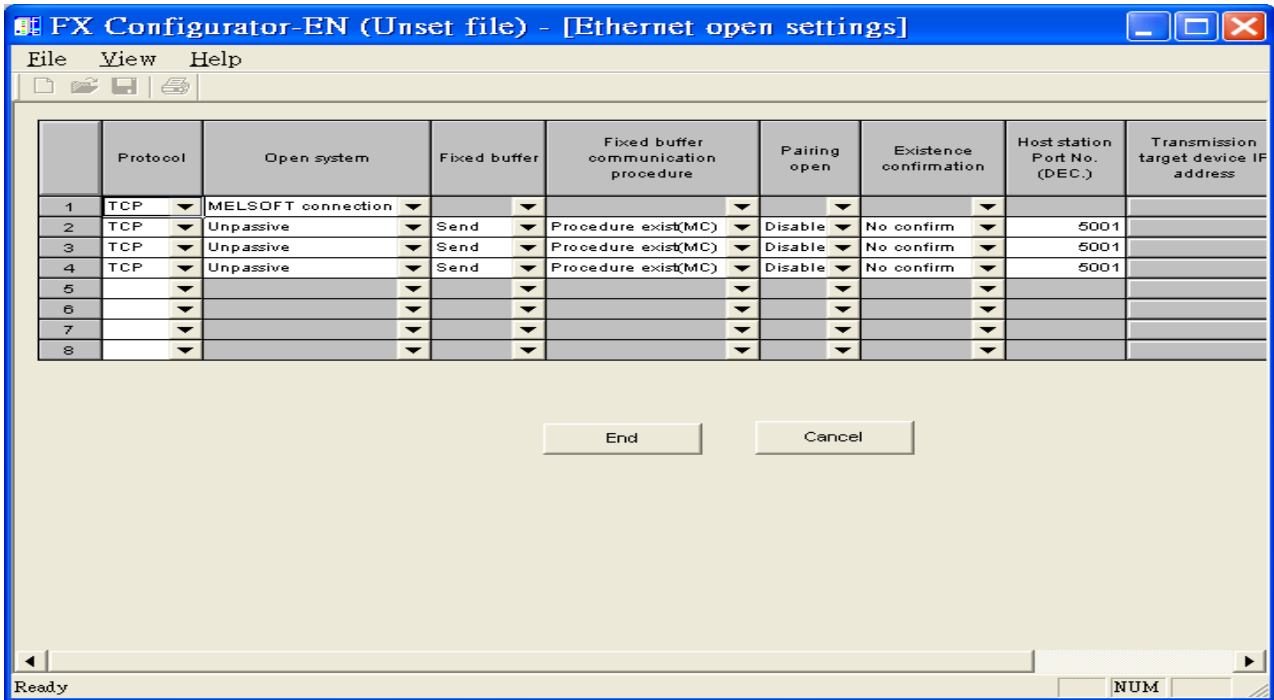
FX Configurator-EN (Unset file) - [Ethernet open settings]

File View Help

| | Protocol | Open system | Fixed buffer | Fixed buffer communication procedure | Pairing open | Existence confirmation | Host station Port No. (DEC.) | Transmission target device IP address |
|---|---|---|---|---|---|---|---|---|
| 1 | TCP | MELSOFT connection | | | | | | |
| 2 | TCP | Unpassive | Send | Procedure exist(MC) | Disable | No confirm | 5001 | |
| 3 | TCP | Unpassive | Send | Procedure exist(MC) | Disable | No confirm | 5001 | |
| 4 | TCP | Unpassive | Send | Procedure exist(MC) | Disable | No confirm | 5001 | |
| 5 | | | | | | | | |
| 6 | | | | | | | | |
| 7 | | | | | | | | |
| 8 | | | | | | | | |

End

Cancel

Ready

NUM